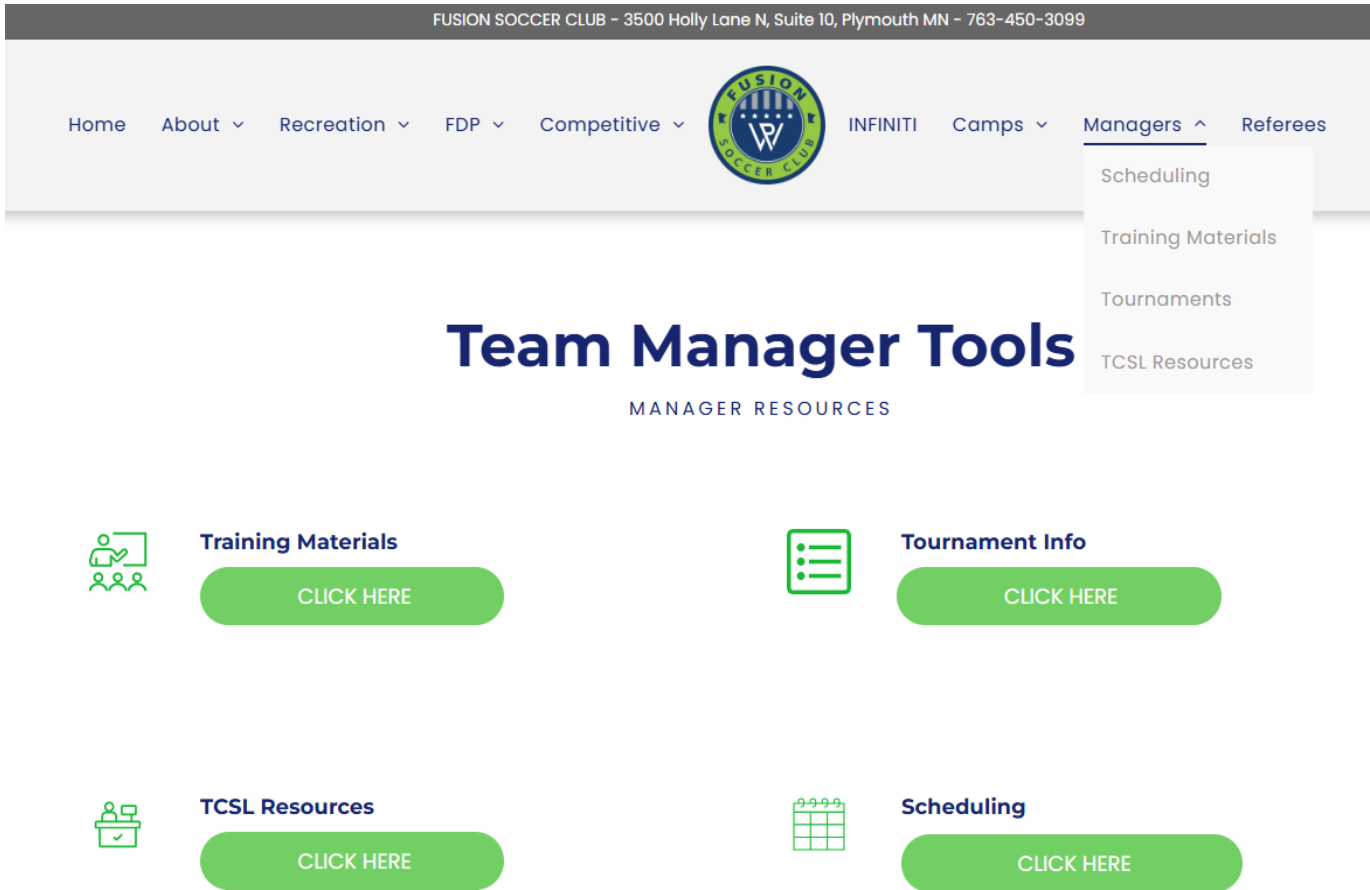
FUSION SOCCER CLUB - 3500 Holly Lane N, Suite 10, Plymouth MN - 763-450-3099

Home About Recreation FDP Competitive

FUSION
WP
SOCCER CLUB

INFINITI Camps Managers Referees

Scheduling
Training Materials
Tournaments
TCSL Resources

Team Manager Tools

MANAGER RESOURCES

Training Materials
CLICK HERE

Tournament Info
CLICK HERE

TCSL Resources
CLICK HERE

Scheduling
CLICK HERE